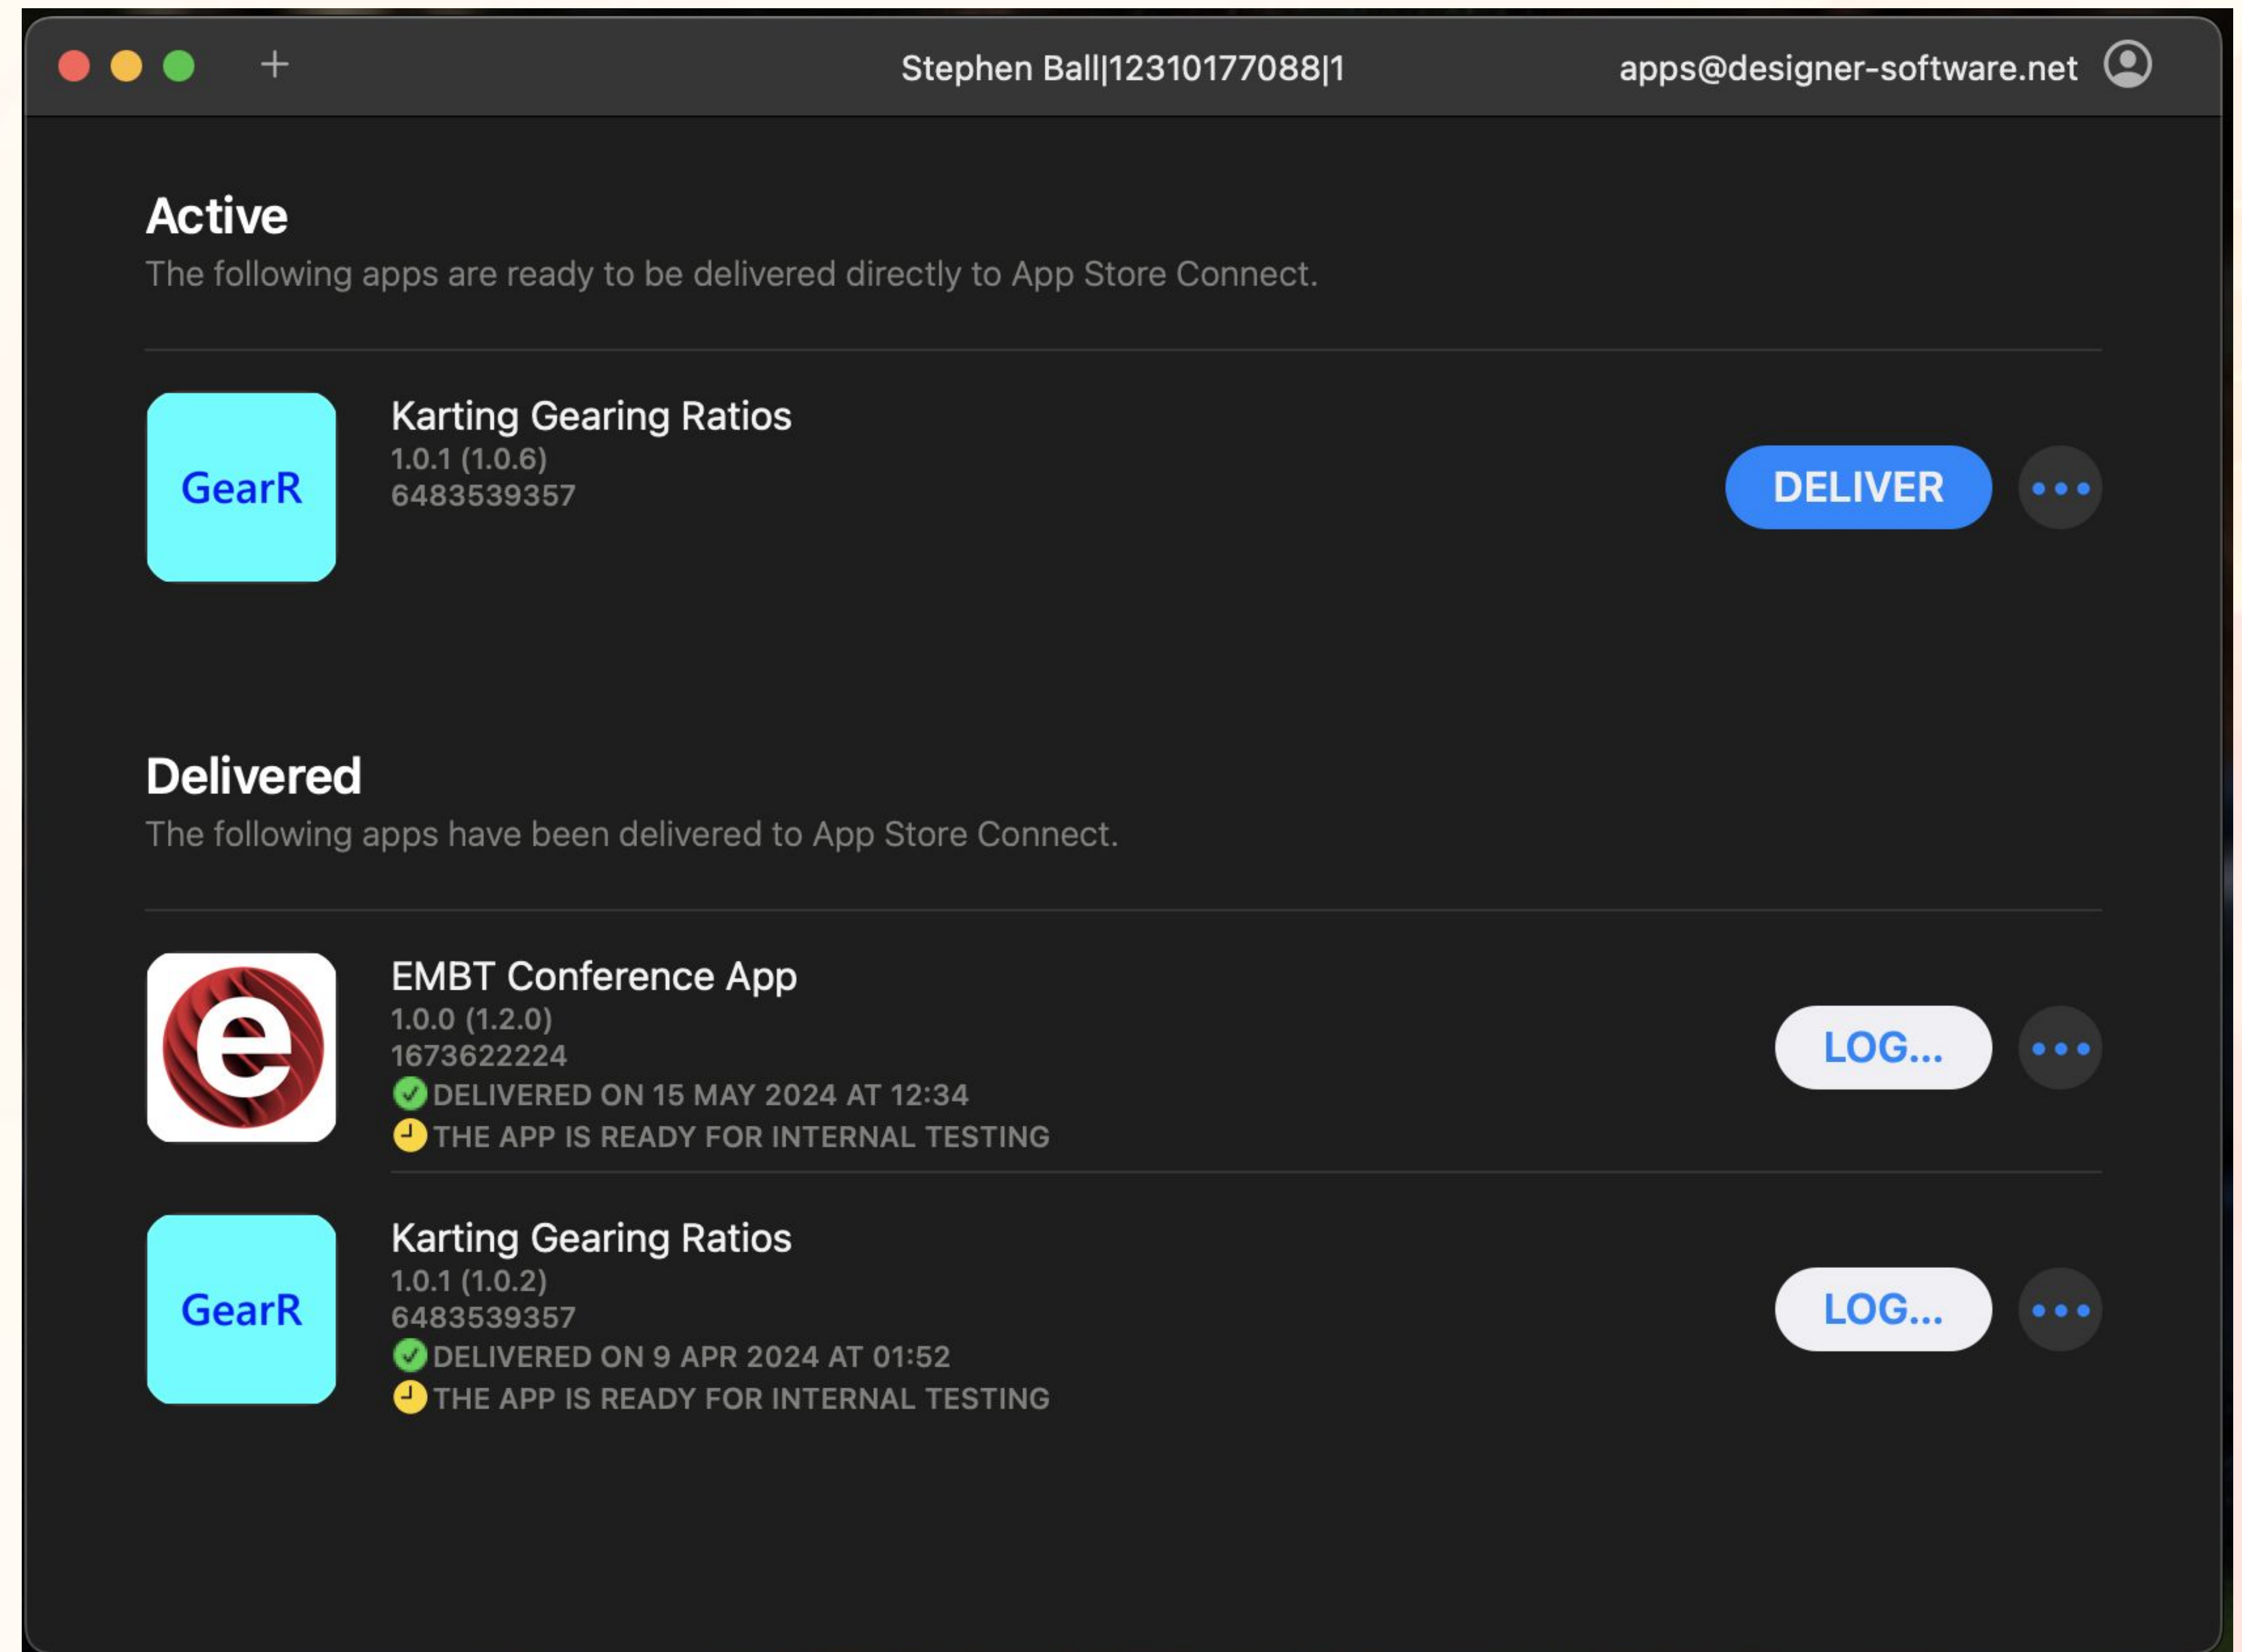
+

Stephen Ball|12310177088|1

apps@designer-software.net

Active

The following apps are ready to be delivered directly to App Store Connect.

GearR

Karting Gearing Ratios
1.0.1 (1.0.6)
6483539357

DELIVER

•••

Delivered

The following apps have been delivered to App Store Connect.

e

EMBT Conference App
1.0.0 (1.2.0)
1673622224
DELIVERED ON 15 MAY 2024 AT 12:34
THE APP IS READY FOR INTERNAL TESTING

LOG...

•••

GearR

Karting Gearing Ratios
1.0.1 (1.0.2)
6483539357
DELIVERED ON 9 APR 2024 AT 01:52
THE APP IS READY FOR INTERNAL TESTING

LOG...

•••